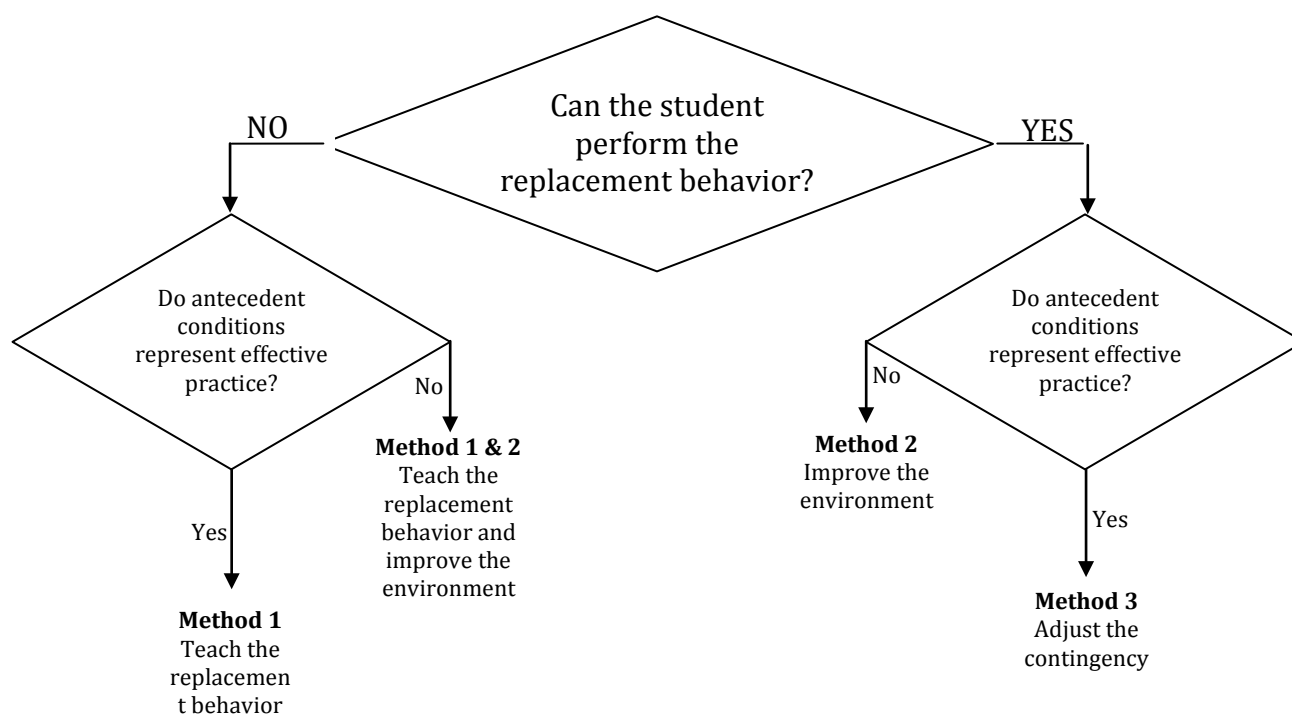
Can the student perform the replacement behavior?

NO

YES

Do antecedent conditions represent effective practice?

No

Method 1 & 2
Teach the replacement behavior and improve the environment

Yes

Method 1
Teach the replacemen t behavior

Do antecedent conditions represent effective practice?

No

Method 2
Improve the environment

Yes

Method 3
Adjust the contingency